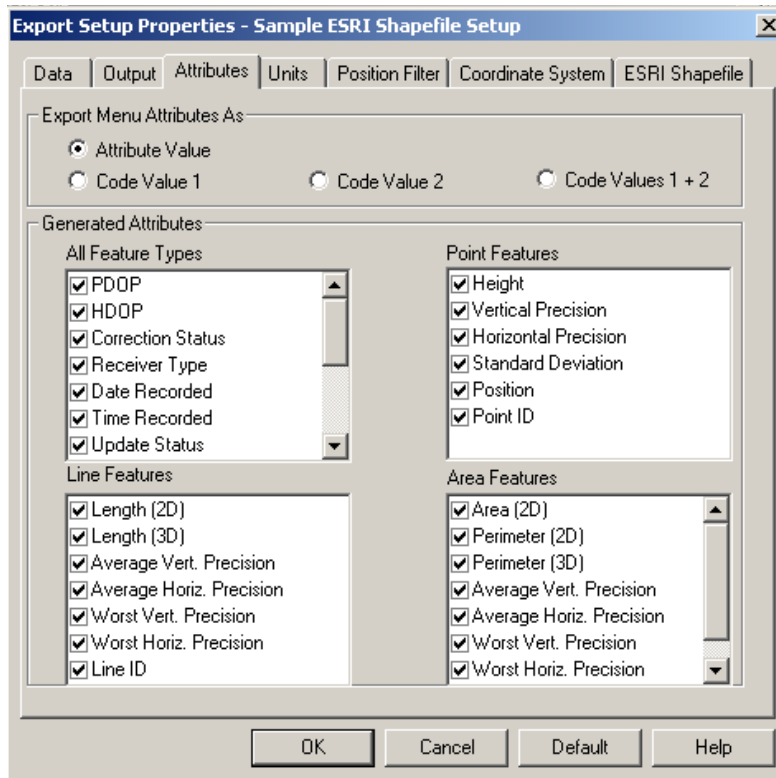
Export Setup Properties - Sample ESRI Shapefile Setup

Data | Output | Attributes | Units | Position Filter | Coordinate System | ESRI Shapefile

Export Menu Attributes As

Attribute Value

Code Value 1

Code Value 2

Code Values 1 + 2

Generated Attributes

All Feature Types

PDOP
HDOP
Correction Status
Receiver Type
Date Recorded
Time Recorded
Update Status

Point Features

Height
Vertical Precision
Horizontal Precision
Standard Deviation
Position
Point ID

Line Features

Length (2D)
Length (3D)
Average Vert. Precision
Average Horiz. Precision
Worst Vert. Precision
Worst Horiz. Precision
Line ID

Area Features

Area (2D)
Perimeter (2D)
Perimeter (3D)
Average Vert. Precision
Average Horiz. Precision
Worst Vert. Precision
Worst Horiz. Precision

OK | Cancel | Default | Help